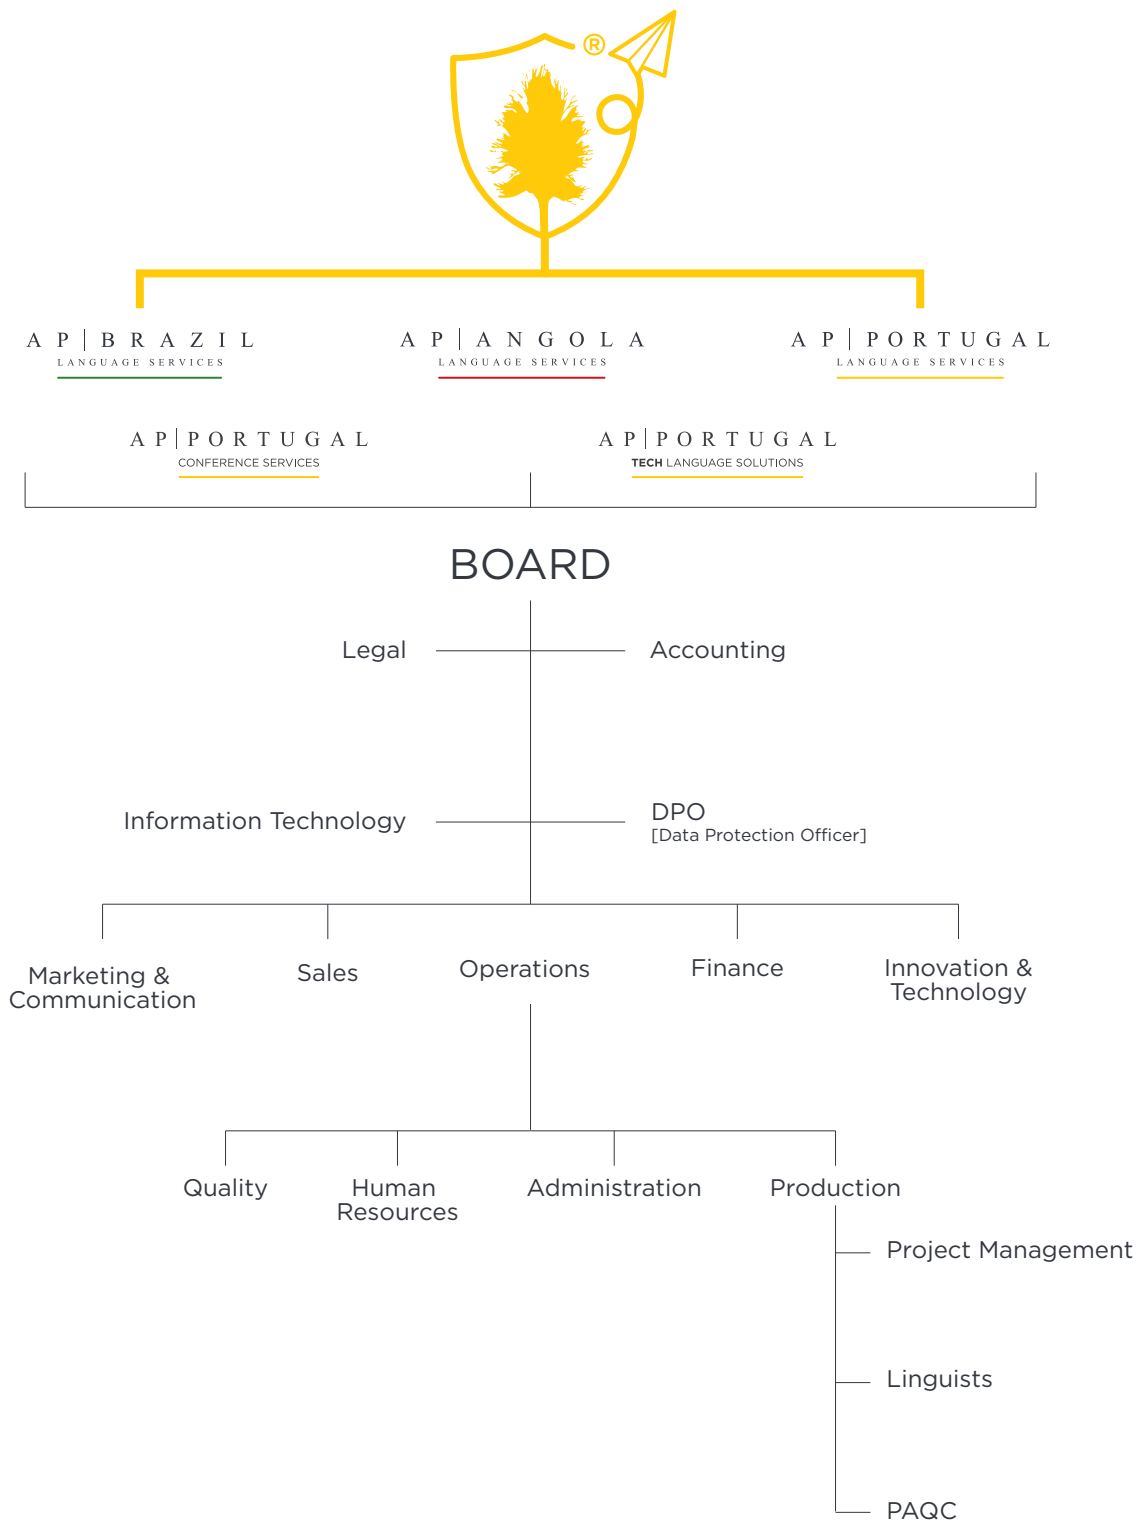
®

AP | BRAZIL
LANGUAGE SERVICES

AP | ANGOLA
LANGUAGE SERVICES

AP | PORTUGAL
LANGUAGE SERVICES

AP | PORTUGAL
CONFERENCE SERVICES

AP | PORTUGAL
TECH LANGUAGE SOLUTIONS

BOARD

Legal

Accounting

Information Technology

DPO
[Data Protection Officer]

Marketing & Communication

Sales

Operations

Finance

Innovation & Technology

Quality

Human Resources

Administration

Production

Project Management

Linguists

PAQC